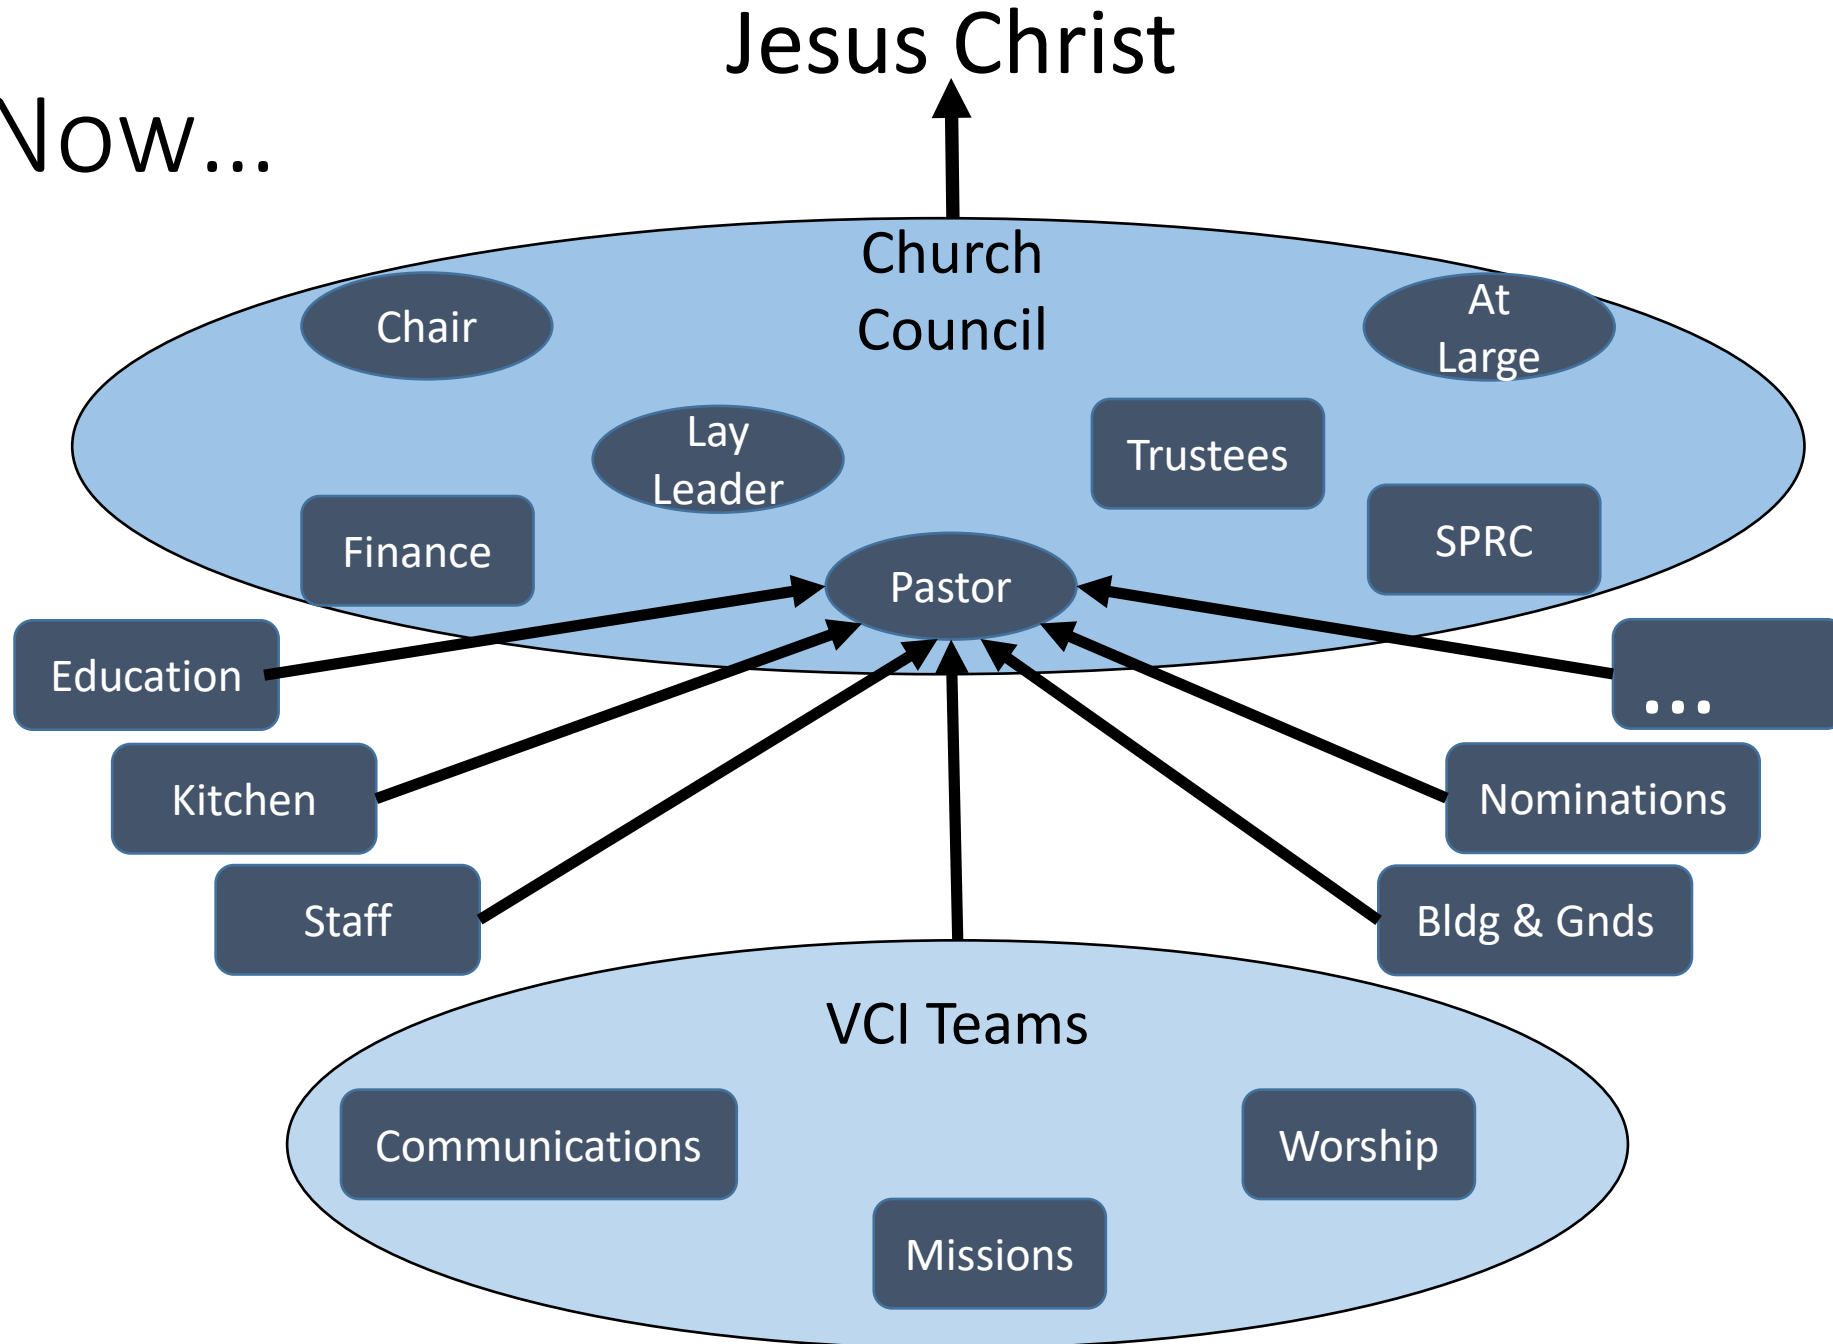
Jesus Christ

Now...

Church Council

Chair

At Large

Lay Leader

Trustees

Finance

SPRC

Pastor

Education

...

Kitchen

Nominations

Staff

Bldg & Gnds

VCI Teams

Communications

Worship

Missions